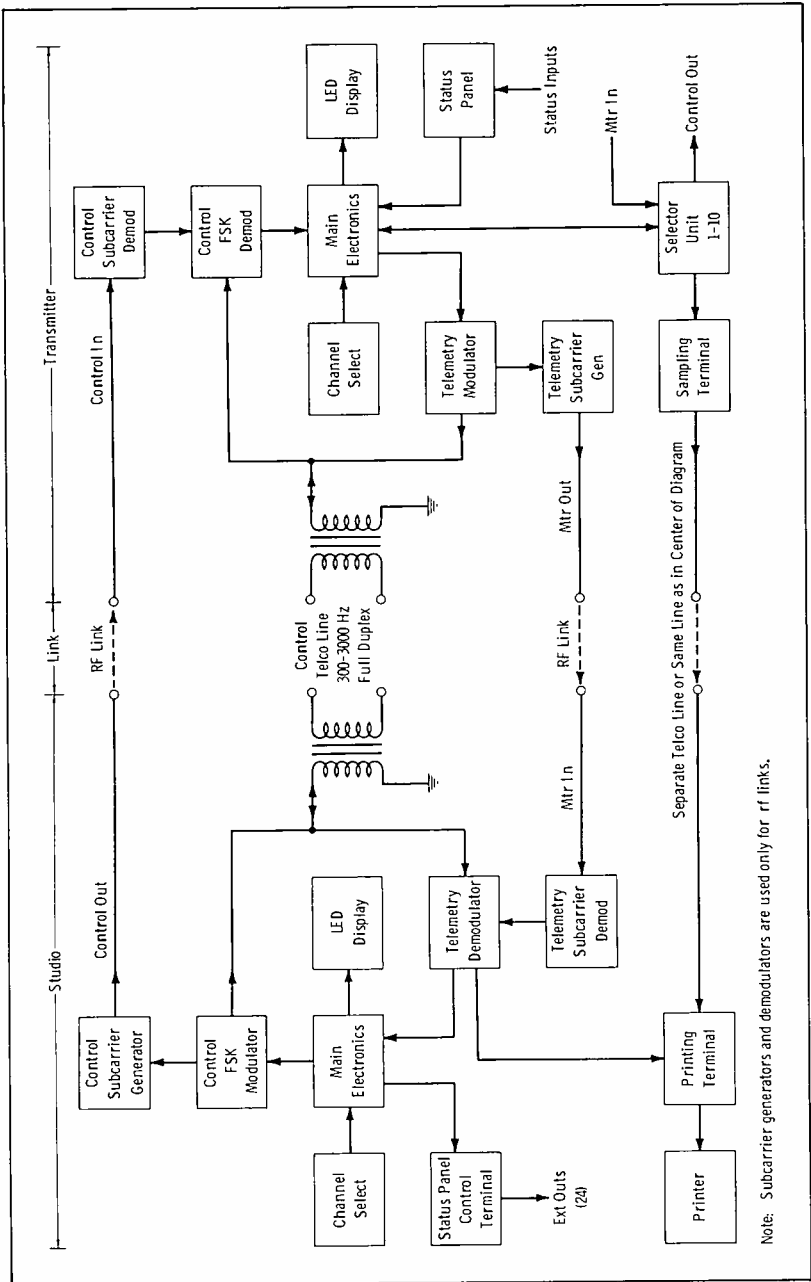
Studio
Link
Transmitter

Control Subcarrier Generator
Control Out
RF Link
Control In
Control Subcarrier Demod

Channel Select
Control FSK Modulator
Control FSK Demod
Main Electronics
LED Display
Main Electronics
LED Display
Status Panel
Status Inputs

Status Panel Control Terminal
Ext Outs (24)
Telemetry Demodulator
Control Telco Line 300–3000 Hz Full Duplex
Channel Select
Telemetry Modulator
Telemetry Subcarrier Gen

Telemetry Subcarrier Demod
Mtr In
RF Link
Mtr Out

Printer
Printing Terminal
Separate Telco Line or Same Line as in Center of Diagram
Sampling Terminal
Selector Unit 1-10
Mtr In
Control Out

Note: Subcarrier generators and demodulators are used only for rf links.